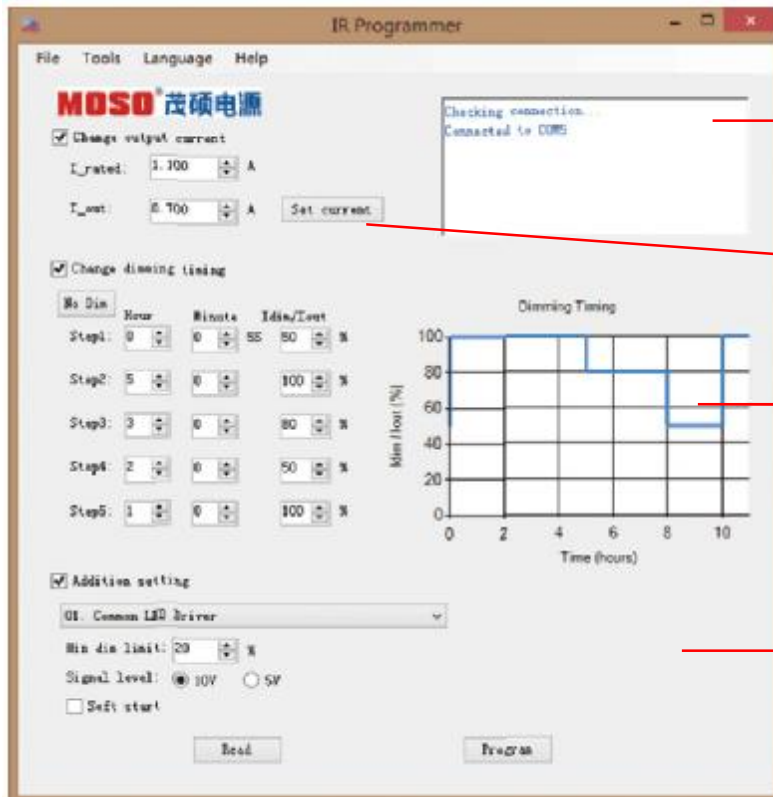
IR Programmer

File Tools Language Help

MOSO®茂硕电源

Change output current

I_rated: 1.700 A

I_out: 0.700 A Set current

Checking connection...
Connected to COM5

Change dimming timing

No Dim

Hour Minute Idim/Iout

Step1: 0 0 55 50 %

Step2: 5 0 100 %

Step3: 3 0 80 %

Step4: 2 0 50 %

Step5: 1 0 100 %

Dimming Timing

Idim / Iout [%]

100
80
60
40
20
0

0 2 4 6 8 10

Time (hours)

Addition setting

01. Common LED Driver

Min dim limit: 20 %

Signal level: 10V 5V

Soft start

Read

Program